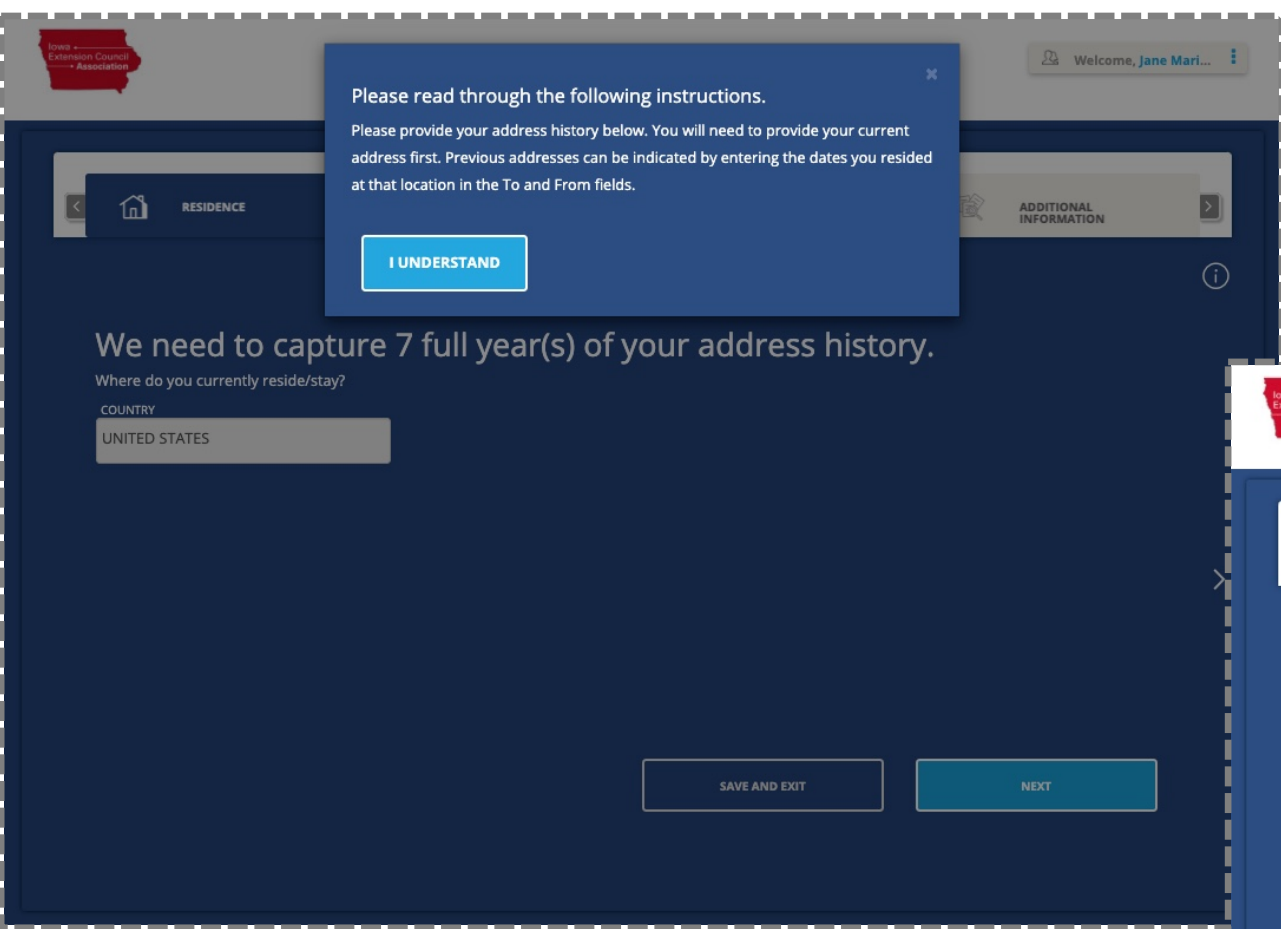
Iowa Extension Council Association

Welcome, Jane Mari...

Please read through the following instructions.

Please provide your address history below. You will need to provide your current address first. Previous addresses can be indicated by entering the dates you resided at that location in the To and From fields.

I UNDERSTAND

RESIDENCE

ADDITIONAL INFORMATION

We need to capture 7 full year(s) of your address history.

Where do you currently reside/stay?

COUNTRY

UNITED STATES

SAVE AND EXIT

NEXT